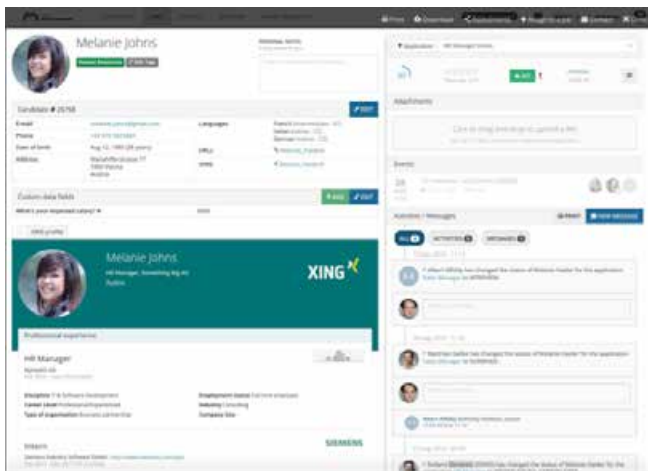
Print Download Assessments Forward to a user Connect

Melanie Johns

Candidate # 26768 EDIT

E-mail
Phone
Date of birth Aug 12, 1985 (28 years)
Address Mariahilferstrasse 77 1060 Vienna Austria

Languages
URLs
XING

Custom data fields ADD EDIT

What's your expected salary?

XING profile

Melanie Johns
HR Manager, Something Big AG
Austria

XING

Professional experience

HR Manager

Discipline IT & Software Development
Career Level Professional/Experienced
Type of organisation Business partnership
Employment status Full-time employee
Industry Consulting
Company Size

Siemens

SIEMENS

Attachments

Events

Activities / Messages PRINT NEW MESSAGE

ALL ACTIVITIES MESSAGES